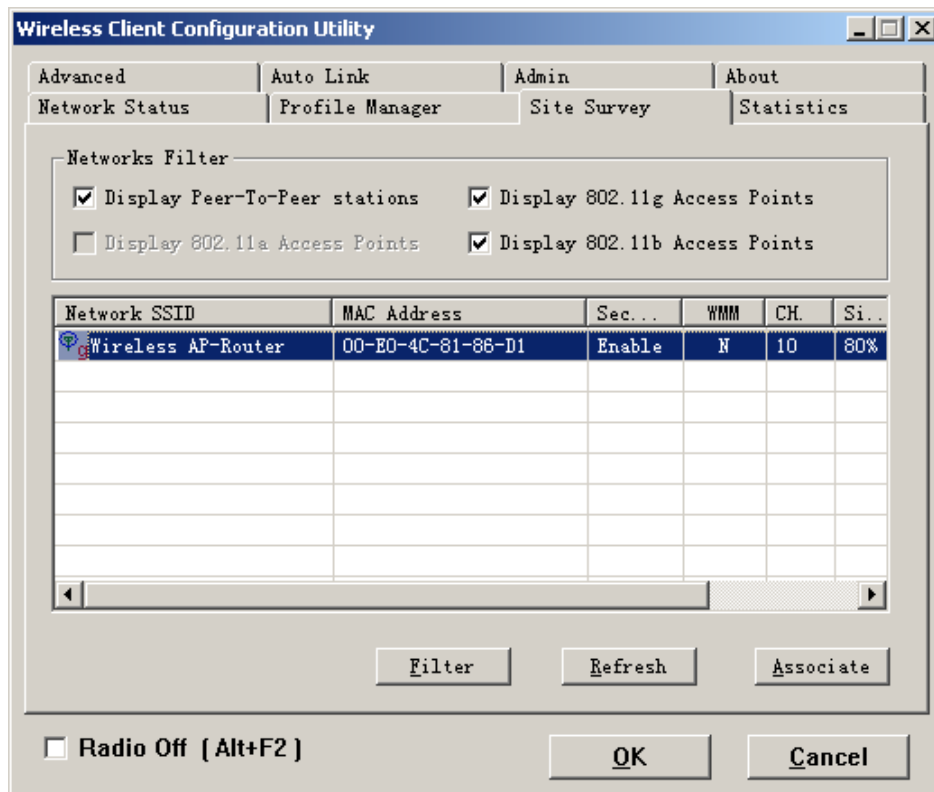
Wireless Client Configuration Utility

Advanced | Auto Link | Admin | About
Network Status | Profile Manager | Site Survey | Statistics

Networks Filter
☑ Display Peer-To-Peer stations ☑ Display 802.11g Access Points
☐ Display 802.11a Access Points ☑ Display 802.11b Access Points

| Network SSID | MAC Address | Sec... | WMM | CH. | Si.. |
|---|---|---|---|---|---|
| Wireless AP-Router | 00-E0-4C-81-86-D1 | Enable | N | 10 | 80% |

Filter Refresh Associate

☐ Radio Off (Alt+F2)

OK Cancel